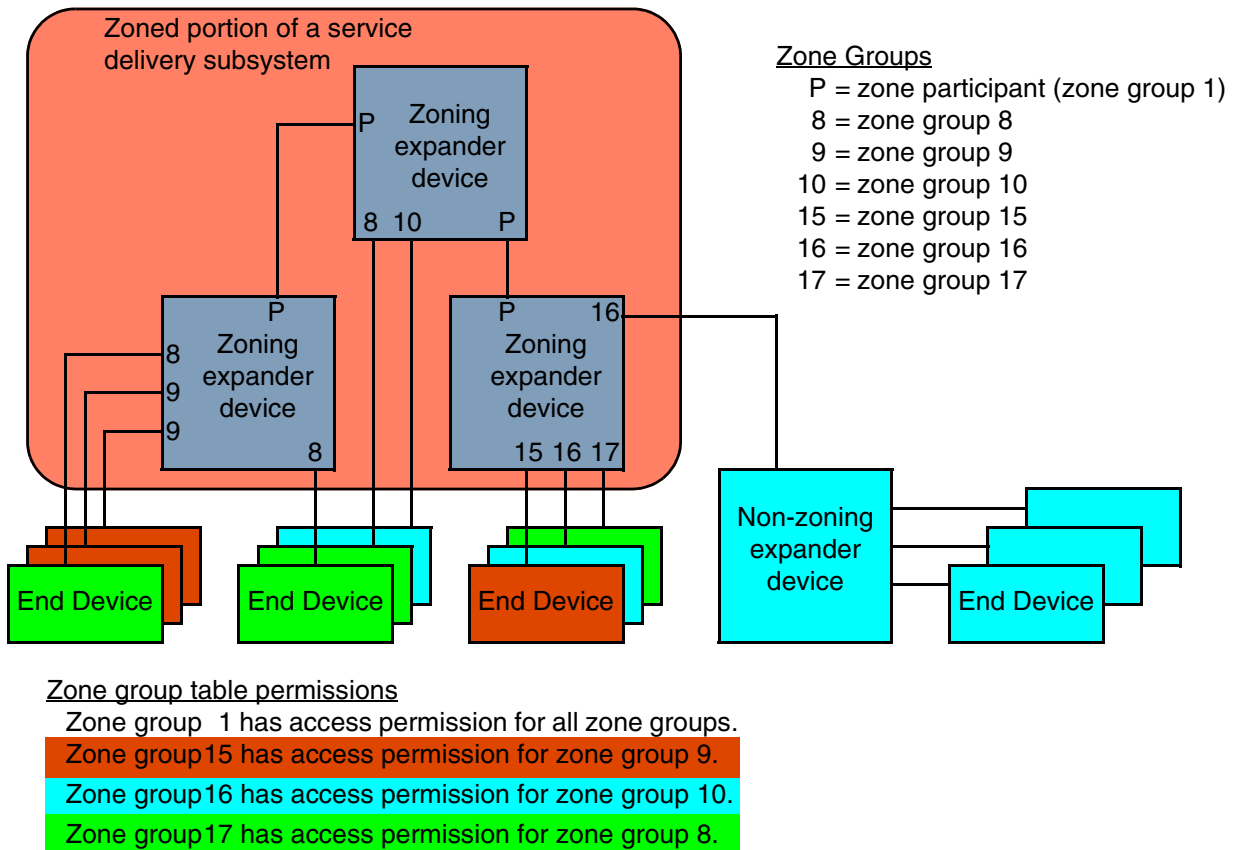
Zoned portion of a service delivery subsystem

Zoning expander device

P

8 10 P

P

Zoning expander device

8

9

9

8

P 16

Zoning expander device

15 16 17

Zone Groups
P = zone participant (zone group 1)
8 = zone group 8
9 = zone group 9
10 = zone group 10
15 = zone group 15
16 = zone group 16
17 = zone group 17

End Device

End Device

End Device

Non-zoning expander device

End Device

Zone group table permissions
Zone group 1 has access permission for all zone groups.
Zone group15 has access permission for zone group 9.
Zone group16 has access permission for zone group 10.
Zone group17 has access permission for zone group 8.